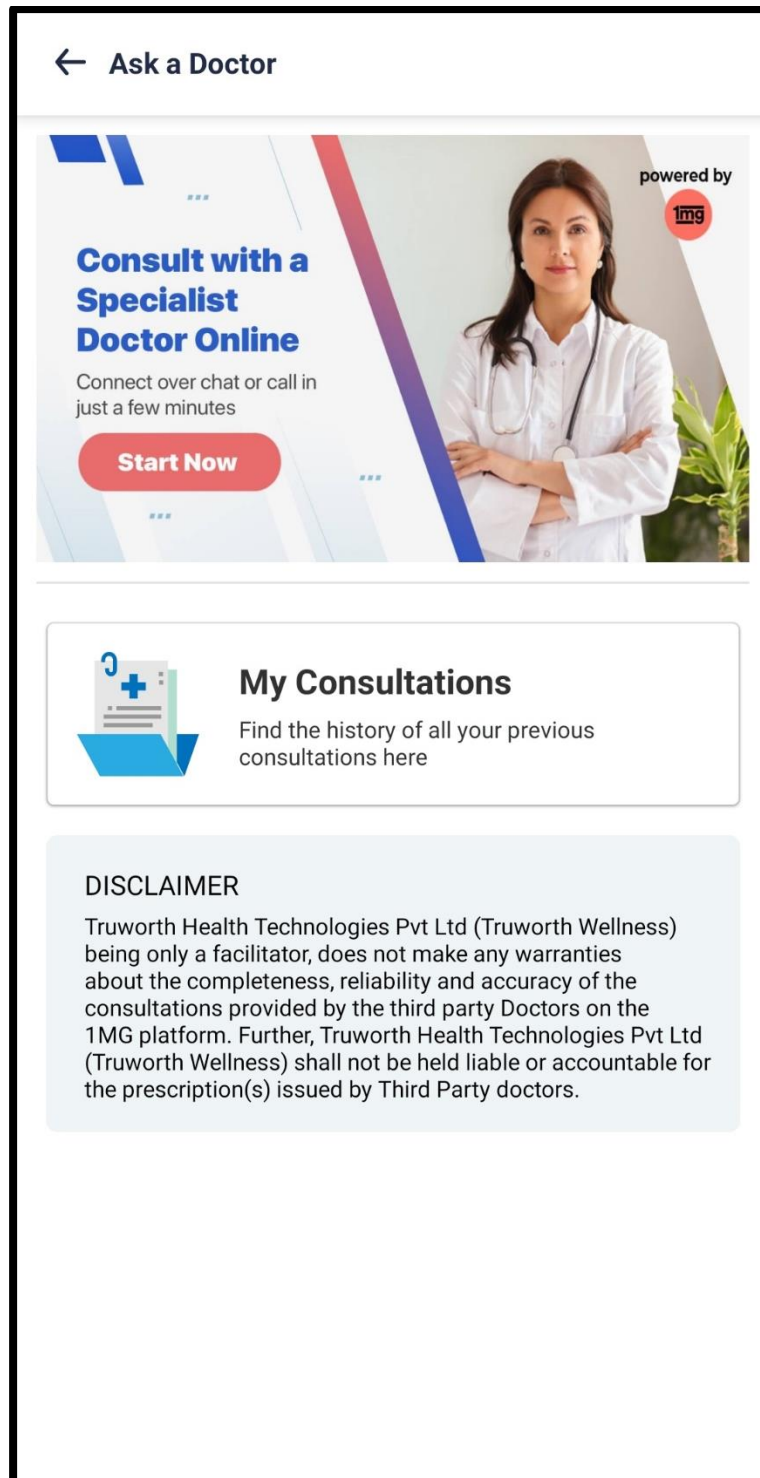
← Ask a Doctor

Consult with a Specialist Doctor Online

Connect over chat or call in just a few minutes

Start Now

powered by

1mg

My Consultations

Find the history of all your previous consultations here

DISCLAIMER

Truworth Health Technologies Pvt Ltd (Truworth Wellness) being only a facilitator, does not make any warranties about the completeness, reliability and accuracy of the consultations provided by the third party Doctors on the 1MG platform. Further, Truworth Health Technologies Pvt Ltd (Truworth Wellness) shall not be held liable or accountable for the prescription(s) issued by Third Party doctors.